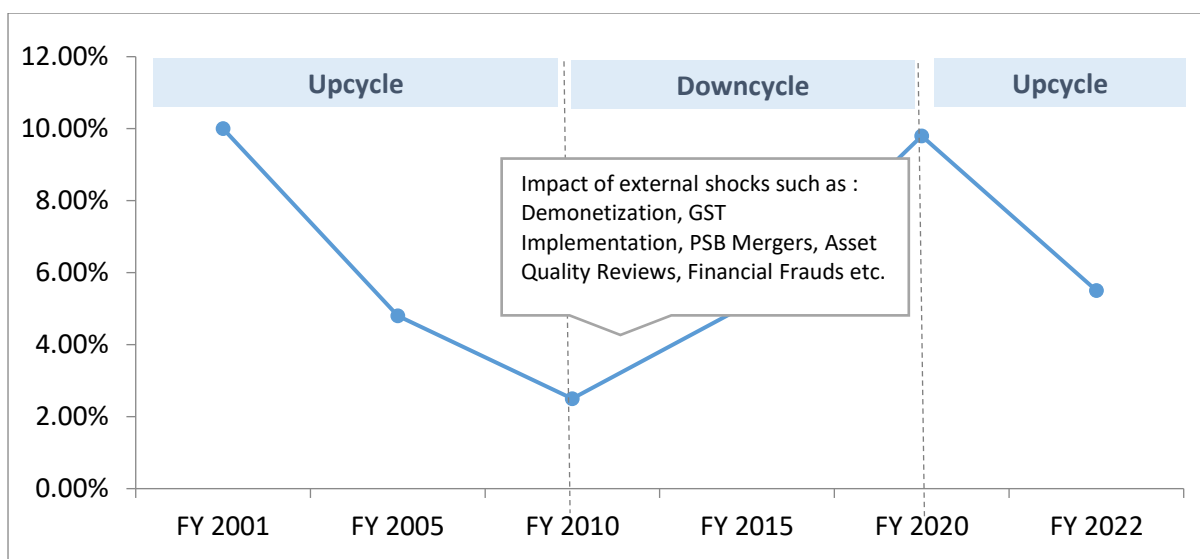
Upcycle

Downcycle

Upcycle

12.00%
10.00%
8.00%
6.00%
4.00%
2.00%
0.00%

Impact of external shocks such as : Demonetization, GST Implementation, PSB Mergers, Asset Quality Reviews, Financial Frauds etc.

FY 2001
FY 2005
FY 2010
FY 2015
FY 2020
FY 2022